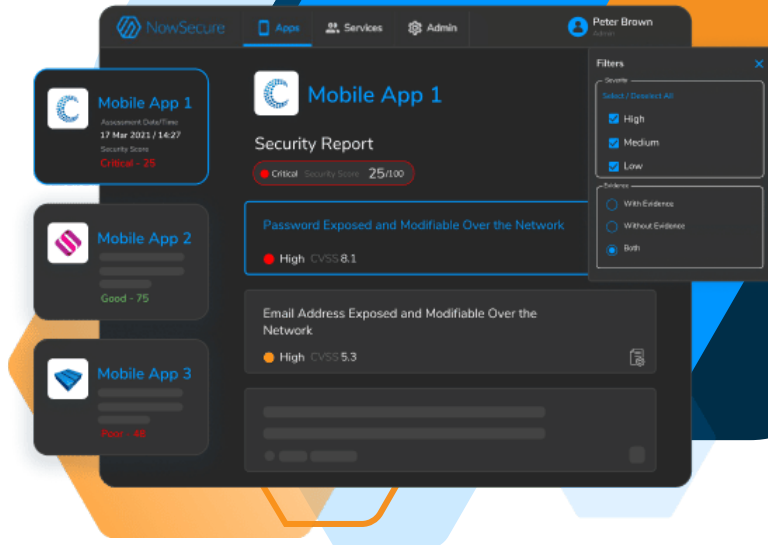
NowSecure Apps Services Admin Peter Brown Admin

Mobile App 1
Assessment Date/Time
17 Mar 2021 / 14:27
Security Score
Critical - 25

Mobile App 2
Good - 75

Mobile App 3
Poor - 48

Mobile App 1

Security Report

Critical Security Score 25/100

Password Exposed and Modifiable Over the Network
High CVSS 8.1

Email Address Exposed and Modifiable Over the Network
High CVSS 5.3

Filters
Severity
Select / Deselect All
High
Medium
Low
Evidence
With Evidence
Without Evidence
Both